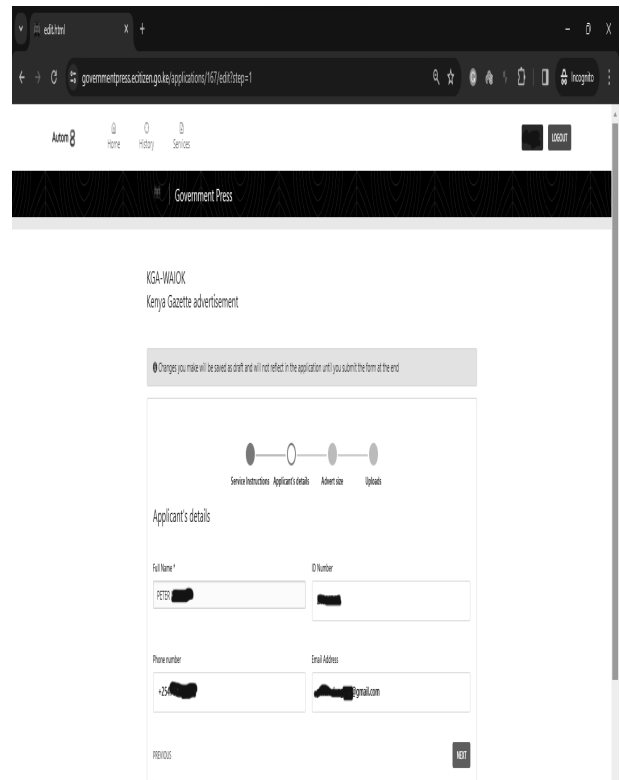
edit.html

governmentpress.ecitizen.go.ke/applications/167/edit?step=1

Incognito

Autom 8 Home History Services

LOGOUT

Government Press

KGA-WAIOK
Kenya Gazette advertisement

Changes you make will be saved as draft and will not reflect in the application until you submit the form at the end

Service Instructions Applicant's details Advert size Uploads

Applicant's details

Full Name *
PETER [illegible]

ID Number
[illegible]

Phone number
+254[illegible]

Email Address
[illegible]@gmail.com

PREVIOUS

NEXT